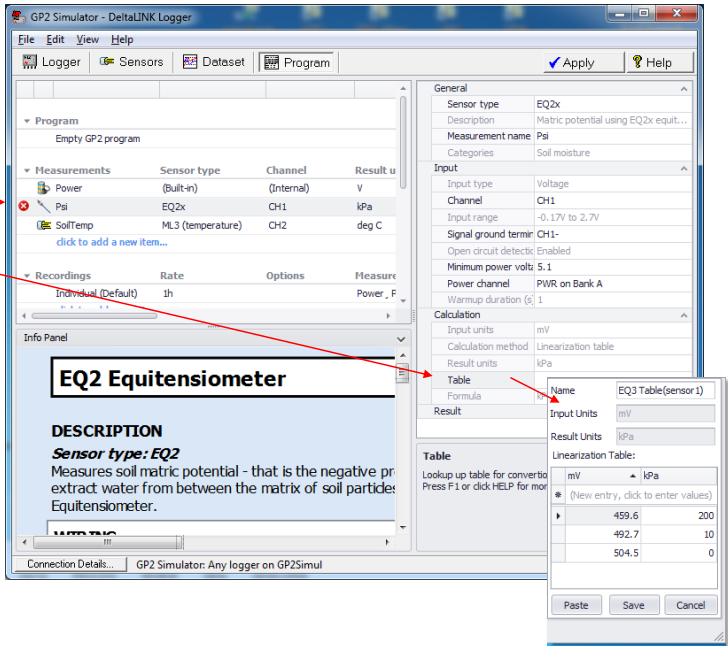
GP2 Simulator - DeltaLINK Logger

File Edit View Help

Logger | Sensors | Dataset | Program | Apply | Help

Program
Empty GP2 program

| Measurements | Sensor type | Channel | Result u |
|---|---|---|---|
| Power | (Built-in) | (Internal) | V |
| Psi | EQ2x | CH1 | kPa |
| SoilTemp | ML3 (temperature) | CH2 | deg C |
| click to add a new item... | | | |

| Recordings | Rate | Options | Measure |
|---|---|---|---|
| Individual (Default) | 1h | | Power, P |

Info Panel

EQ2 Equitensiometer

DESCRIPTION
Sensor type: EQ2
Measures soil matric potential - that is the negative pr extract water from between the matrix of soil particles Equitensiometer.

WIRING

| General | |
|---|---|
| Sensor type | EQ2x |
| Description | Matric potential using EQ2x equit... |
| Measurement name | Psi |
| Categories | Soil moisture |
| Input | |
| Input type | Voltage |
| Channel | CH1 |
| Input range | -0.17V to 2.7V |
| Signal ground termi | CH1- |
| Open circuit detecti | Enabled |
| Minimum power volta | 5.1 |
| Power channel | PWR on Bank A |
| Warmup duration (s | 1 |
| Calculation | |
| Input units | mV |
| Calculation method | Linearization table |
| Result units | kPa |
| Table | |
| Formula | kP |
| Result | |

Table
Lookup up table for conversio Press F1 or click HELP for mor

Name EQ3 Table(sensor 1)
Input Units mV
Result Units kPa
Linearization Table:

| mV | kPa |
|---|---|
| (New entry, click to enter values) | |
| 459.6 | 200 |
| 492.7 | 10 |
| 504.5 | 0 |

Paste Save Cancel

Connection Details... | GP2 Simulator: Any logger on GP2Simul